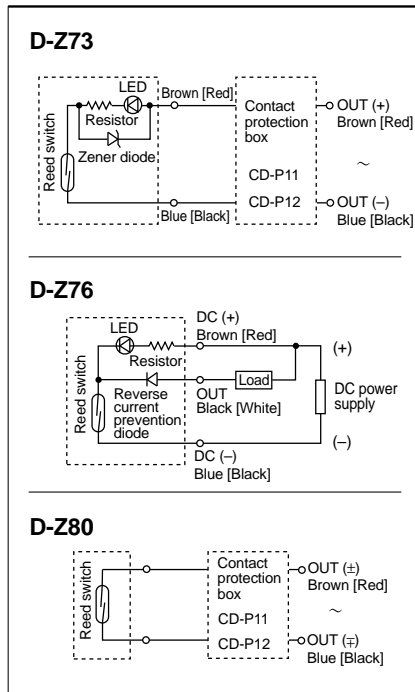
D-Z73

LED
Resistor
Zener diode
Reed switch
Brown [Red]
Contact protection box
CD-P11
CD-P12
Blue [Black]
OUT (+)
Brown [Red]
~
OUT (–)
Blue [Black]

D-Z76

LED
Resistor
Reed switch
Reverse current prevention diode
DC (+)
Brown [Red]
OUT
Black [White]
Load
(+)
DC power supply
(–)
DC (–)
Blue [Black]

D-Z80

Reed switch
Contact protection box
CD-P11
CD-P12
OUT (±)
Brown [Red]
~
OUT (∓)
Blue [Black]